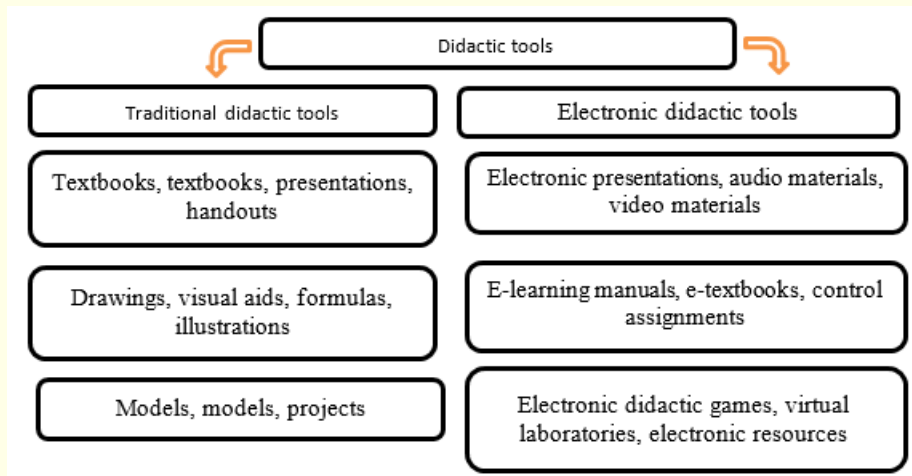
Didactic tools

Traditional didactic tools

Textbooks, textbooks, presentations, handouts

Drawings, visual aids, formulas, illustrations

Models, models, projects

Electronic didactic tools

Electronic presentations, audio materials, video materials

E-learning manuals, e-textbooks, control assignments

Electronic didactic games, virtual laboratories, electronic resources